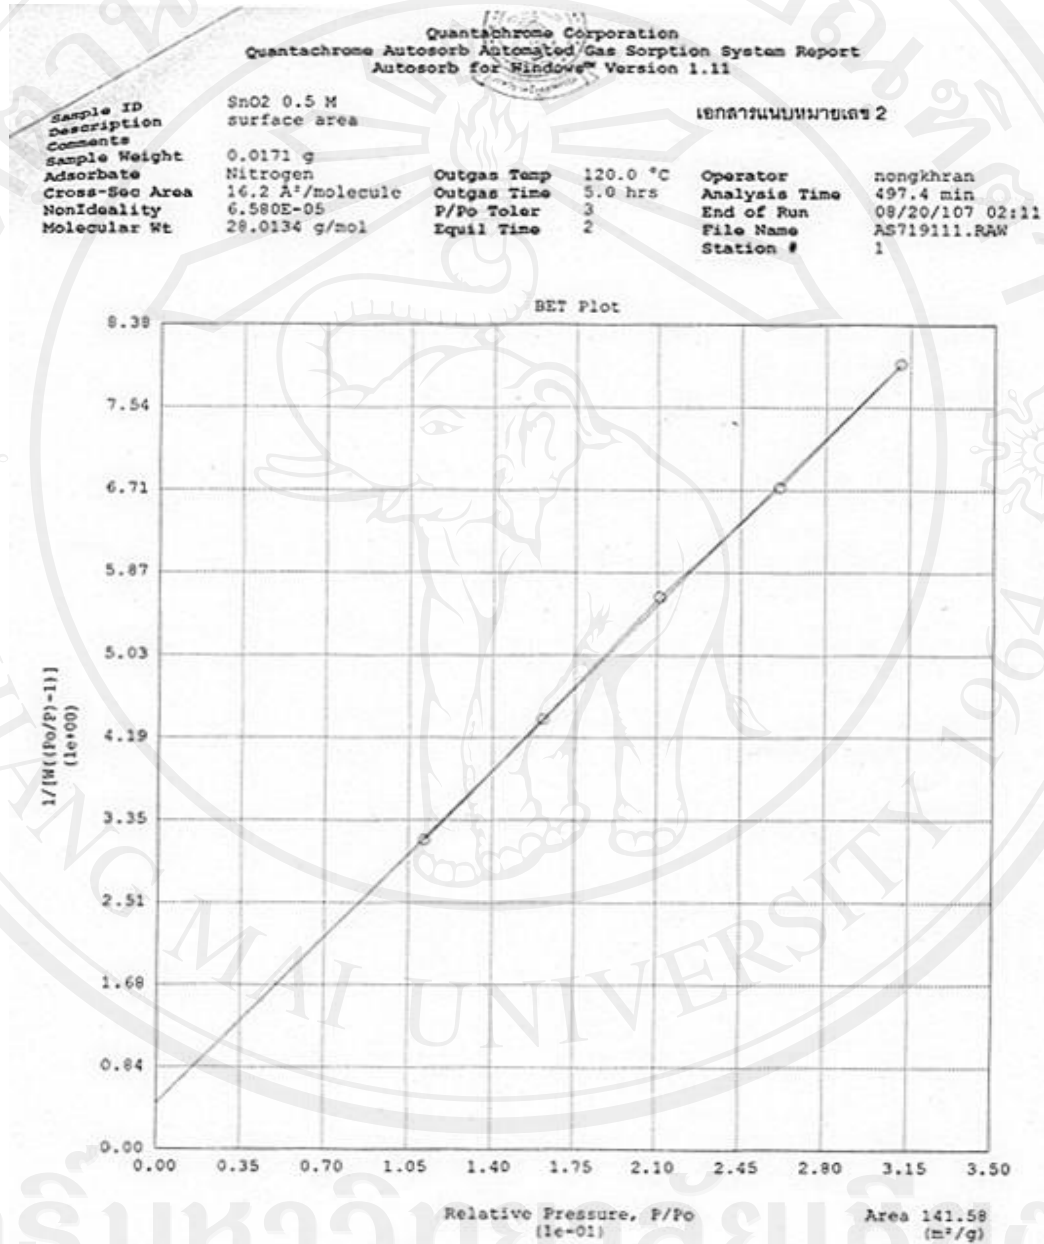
Quantachrome Corporation
Quantachrome Autosorb Automated Gas Sorption System Report
Autosorb for Windows™ Version 1.11

Sample ID SnO2 0.5 M
Description surface area
Comments
Sample Weight 0.0171 g
Adsorbate Nitrogen
Cross-Sec Area 16.2 Å²/molecule
NonIdeality 6.580E-05
Molecular Wt 28.0134 g/mol

Outgas Temp 120.0 °C
Outgas Time 5.0 hrs
P/Po Toler 3
Equil Time 2

เอกสารแนบหมายเลข 2

Operator nongkhran
Analysis Time 497.4 min
End of Run 08/20/107 02:11
File Name AS719111.RAW
Station # 1

BET Plot

8.38
7.54
6.71
5.87
5.03
4.19
3.35
2.51
1.68
0.84
0.00

1/[W((Po/P)-1)]
(1e+00)

0.00 0.35 0.70 1.05 1.40 1.75 2.10 2.45 2.80 3.15 3.50

Relative Pressure, P/Po
(1e-01)

Area 141.58
(m²/g)